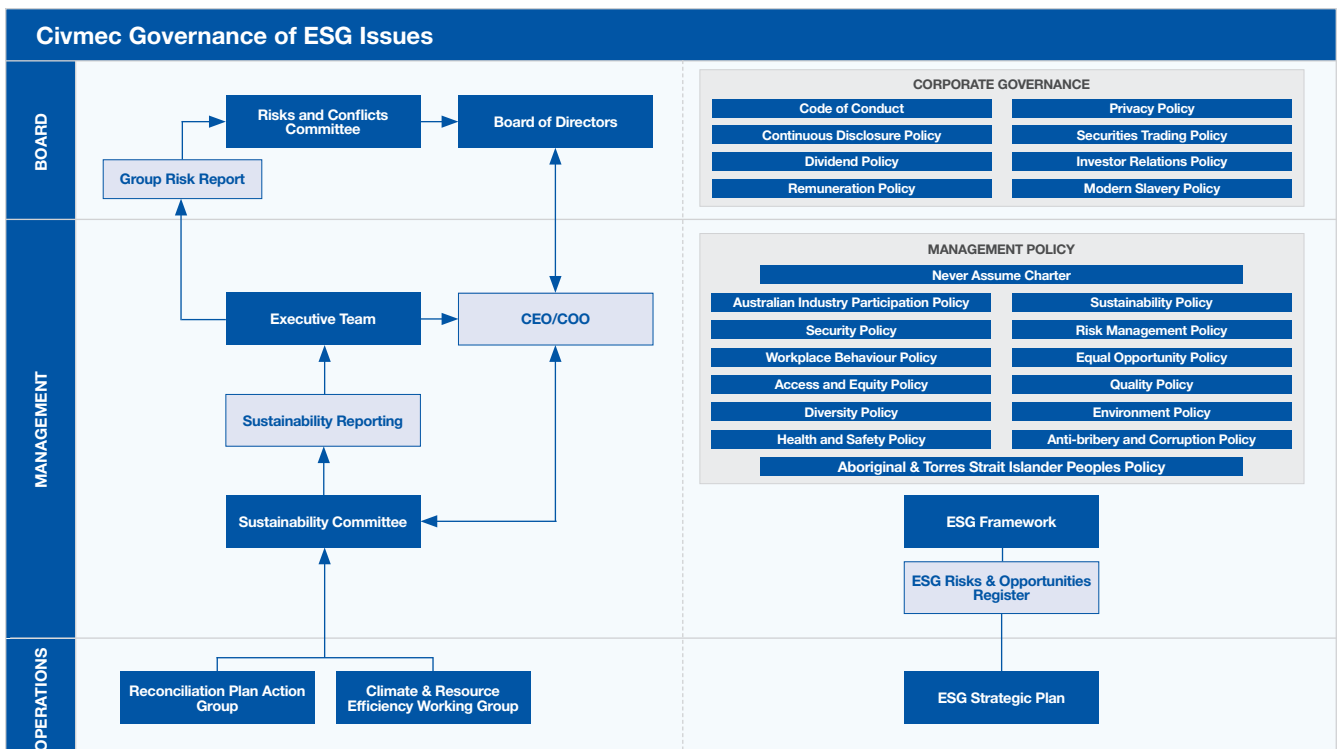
Civmec Governance of ESG Issues

BOARD

Risks and Conflicts Committee

Board of Directors

Group Risk Report

CORPORATE GOVERNANCE

Code of Conduct

Privacy Policy

Continuous Disclosure Policy

Securities Trading Policy

Dividend Policy

Investor Relations Policy

Remuneration Policy

Modern Slavery Policy

MANAGEMENT

Executive Team

CEO/COO

Sustainability Reporting

Sustainability Committee

MANAGEMENT POLICY

Never Assume Charter

Australian Industry Participation Policy

Sustainability Policy

Security Policy

Risk Management Policy

Workplace Behaviour Policy

Equal Opportunity Policy

Access and Equity Policy

Quality Policy

Diversity Policy

Environment Policy

Health and Safety Policy

Anti-bribery and Corruption Policy

Aboriginal & Torres Strait Islander Peoples Policy

ESG Framework

ESG Risks & Opportunities Register

OPERATIONS

Reconciliation Plan Action Group

Climate & Resource Efficiency Working Group

ESG Strategic Plan